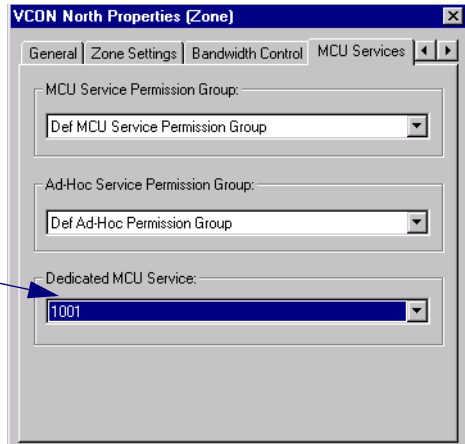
VCON North Properties (Zone)

General | Zone Settings | Bandwidth Control | MCU Services

MCU Service Permission Group:

Def MCU Service Permission Group

Ad-Hoc Service Permission Group:

Def Ad-Hoc Permission Group

Dedicated MCU Service:

1001